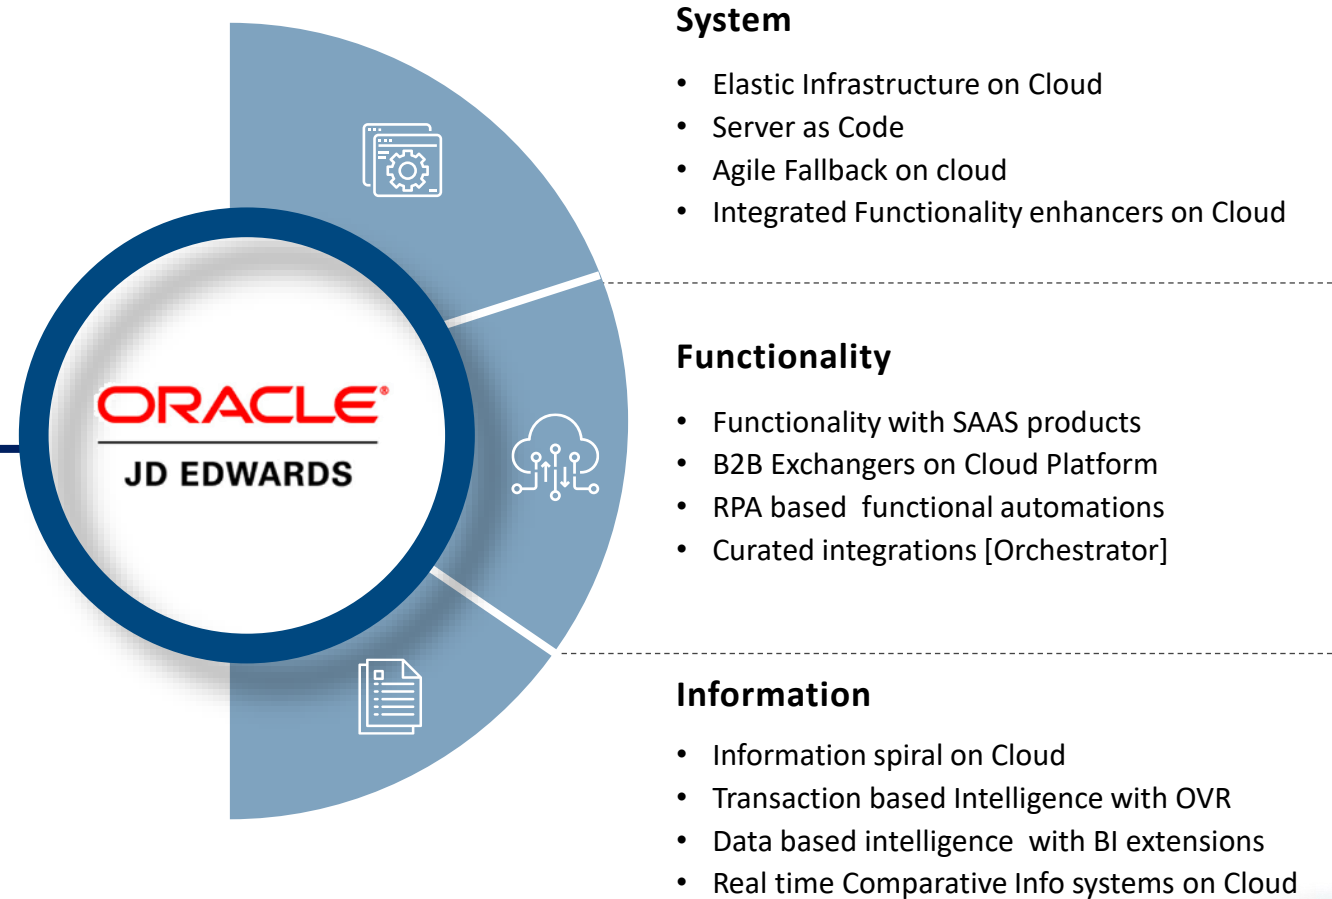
ORACLE®
JD EDWARDS

System

- Elastic Infrastructure on Cloud
- Server as Code
- Agile Fallback on cloud
- Integrated Functionality enhancers on Cloud

Functionality

- Functionality with SAAS products
- B2B Exchangers on Cloud Platform
- RPA based functional automations
- Curated integrations [Orchestrator]

Information

- Information spiral on Cloud
- Transaction based Intelligence with OVR
- Data based intelligence with BI extensions
- Real time Comparative Info systems on Cloud